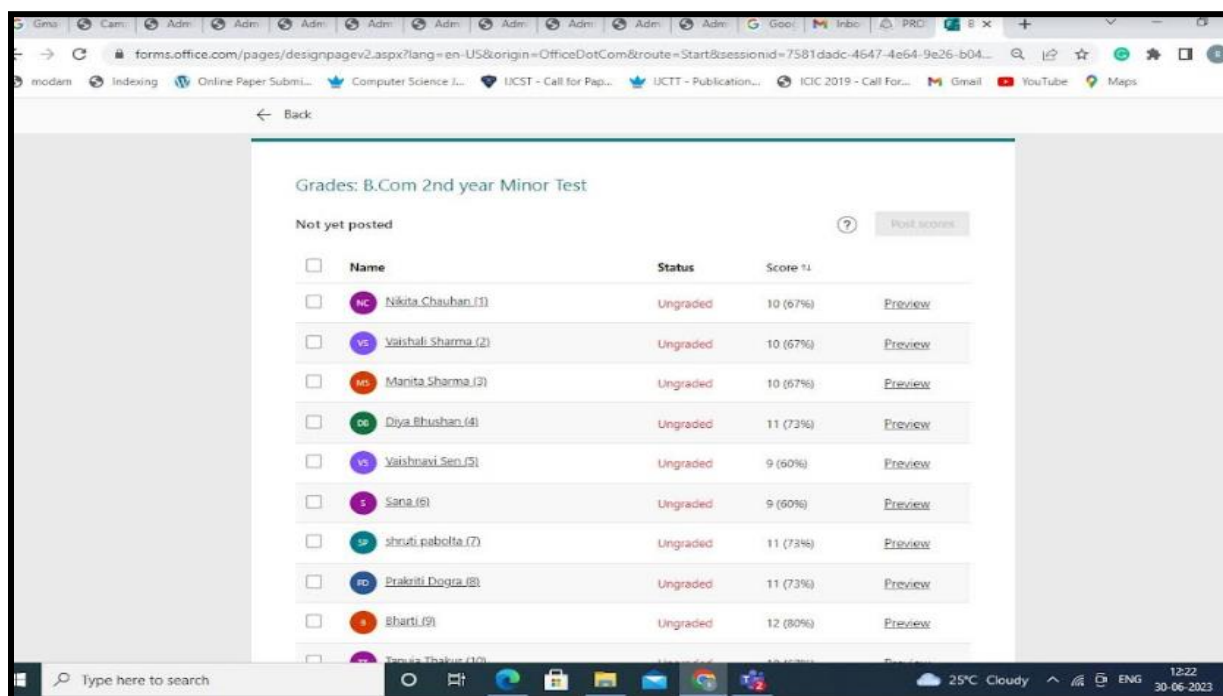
G Gma | Cam | Adm | Adm | Adm | Adm | Adm | Adm | Adm | Adm | Adm | G Goo | M Inbo | PRO | 8 ×

forms.office.com/pages/designpagev2.aspx?lang=en-US&origin=OfficeDotCom&route=Start&sessionid=7581dadc-4647-4e64-9e26-b04...

modam | Indexing | Online Paper Submi... | Computer Science J... | IJCST - Call for Pap... | IJCTT - Publication... | ICIC 2019 - Call For... | Gmail | YouTube | Maps

← Back

Grades: B.Com 2nd year Minor Test

Not yet posted

Post scores

| | Name | Status | Score | |
|---|---|---|---|---|
| | NC Nikita Chauhan (1) | Ungraded | 10 (67%) | Preview |
| | VS Vaishali Sharma (2) | Ungraded | 10 (67%) | Preview |
| | MS Manita Sharma (3) | Ungraded | 10 (67%) | Preview |
| | DB Diya Bhushan (4) | Ungraded | 11 (73%) | Preview |
| | VS Vaishnavi Sen (5) | Ungraded | 9 (60%) | Preview |
| | S Sana (6) | Ungraded | 9 (60%) | Preview |
| | SP shruti pabolta (7) | Ungraded | 11 (73%) | Preview |
| | PD Prakriti Dogra (8) | Ungraded | 11 (73%) | Preview |
| | B Bharti (9) | Ungraded | 12 (80%) | Preview |
| | TT Tanuja Thakur (10) | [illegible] | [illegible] | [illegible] |

Type here to search

25°C Cloudy ENG 12:22 30-06-2023